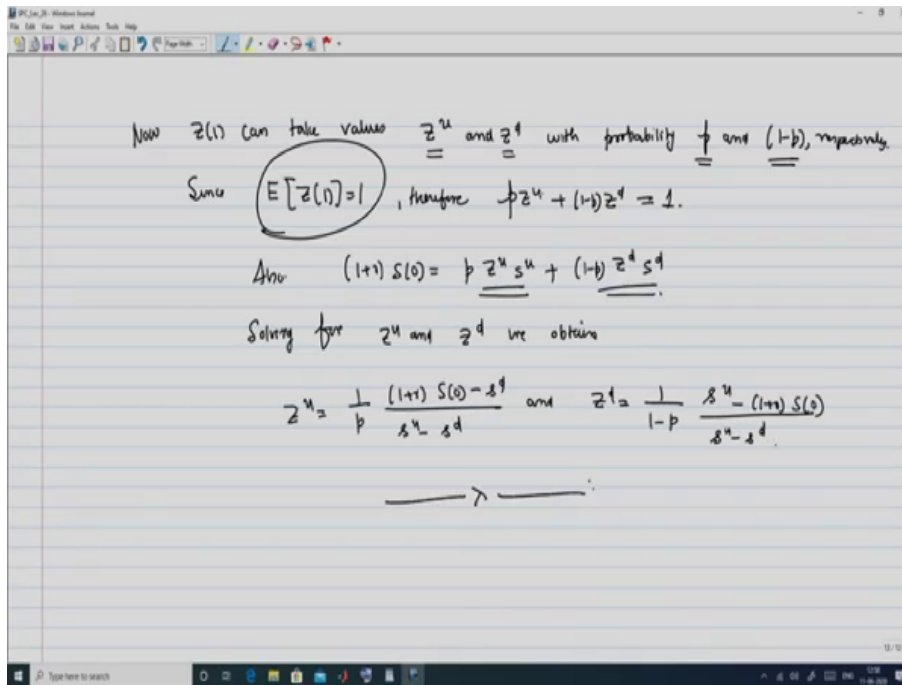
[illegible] - Windows Journal
File Edit View Insert Actions Tools Help

Now $Z(1)$ can take values $Z^u$ and $Z^d$ with probability $p$ and $(1-p)$, respectively.

Since $E[Z(1)]=1$, therefore $pZ^u + (1-p)Z^d = 1$.

Also $(1+r)S(0) = p\,Z^u S^u + (1-p)\,Z^d S^d$

Solving for $Z^u$ and $Z^d$ we obtain

$Z^u = \frac{1}{p}\,\frac{(1+r)S(0) - S^d}{S^u - S^d}$ and $Z^d = \frac{1}{1-p}\,\frac{S^u - (1+r)S(0)}{S^u - S^d}$

Type here to search